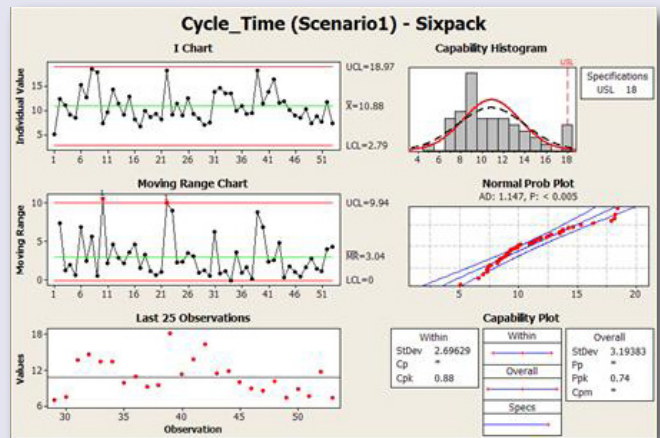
Cycle_Time (Scenario1) - Sixpack

I Chart

Individual Value

15
10
5

UCL=18.97

$\bar{X}$=10.88

LCL=2.79

1 6 11 16 21 26 31 36 41 46 51

Capability Histogram

USL

Specifications
USL 18

4 6 8 10 12 14 16 18

Moving Range Chart

Moving Range

10
5
0

1

UCL=9.94

$\overline{MR}$=3.04

LCL=0

1 6 11 16 21 26 31 36 41 46 51

Normal Prob Plot
AD: 1.147, P: < 0.005

5 10 15 20

Last 25 Observations

Values

18
12
6

30 35 40 45 50
Observation

Capability Plot

Within
StDev 2.69629
Cp *
Cpk 0.88

Within

Overall

Specs

Overall
StDev 3.19383
Pp *
Ppk 0.74
Cpm *